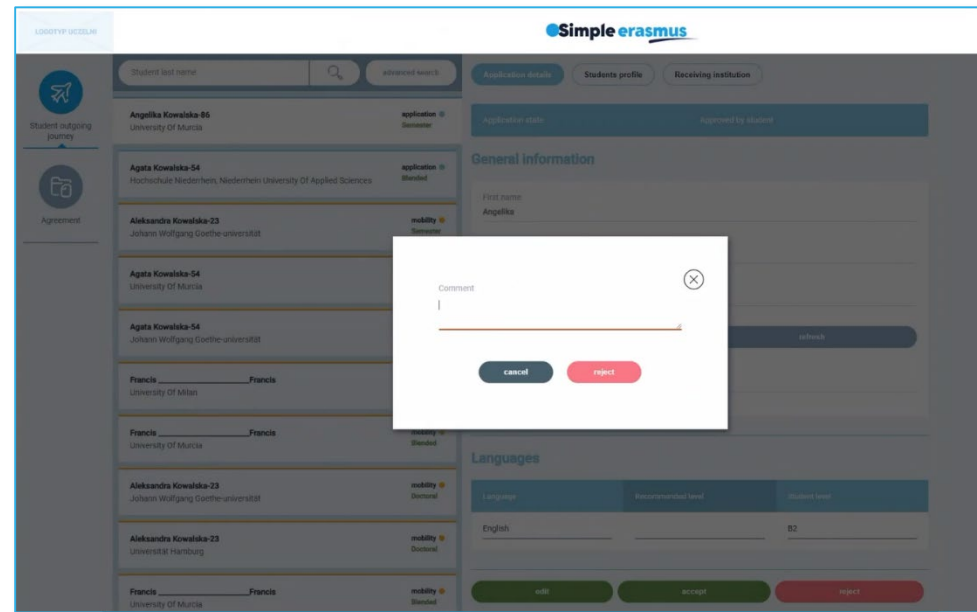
LOGOTYP UCZELNI

Simple erasmus

Student outgoing journey

Agreement

Student last name

advanced search

Angelika Kowalska-86
University Of Murcia
application
Semester

Agata Kowalska-54
Hochschule Niederrhein, Niederrhein University Of Applied Sciences
application
Blended

Aleksandra Kowalska-23
Johann Wolfgang Goethe-universität
mobility
Semester

Agata Kowalska-54
University Of Murcia

Agata Kowalska-54
Johann Wolfgang Goethe-universität

Francis \_\_\_\_\_\_\_\_\_\_ Francis
University Of Milan

Francis \_\_\_\_\_\_\_\_\_\_ Francis
University Of Murcia
mobility
Blended

Aleksandra Kowalska-23
Johann Wolfgang Goethe-universität
mobility
Doctoral

Aleksandra Kowalska-23
Universität Hamburg
mobility
Doctoral

Francis \_\_\_\_\_\_\_\_\_\_ Francis
University Of Murcia
mobility
Blended

Application details
Students profile
Receiving institution

Application state
Approved by student

General information

First name
Angelika

refresh

Languages

| Language | Recommended level | Student level |
|---|---|---|
| English | | B2 |

edit
accept
reject

Comment

cancel
reject